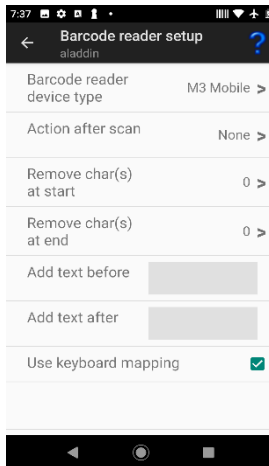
7:37

Barcode reader setup
aladdin

?

Barcode reader device type
M3 Mobile >

Action after scan
None >

Remove char(s) at start
0 >

Remove char(s) at end
0 >

Add text before

Add text after

Use keyboard mapping